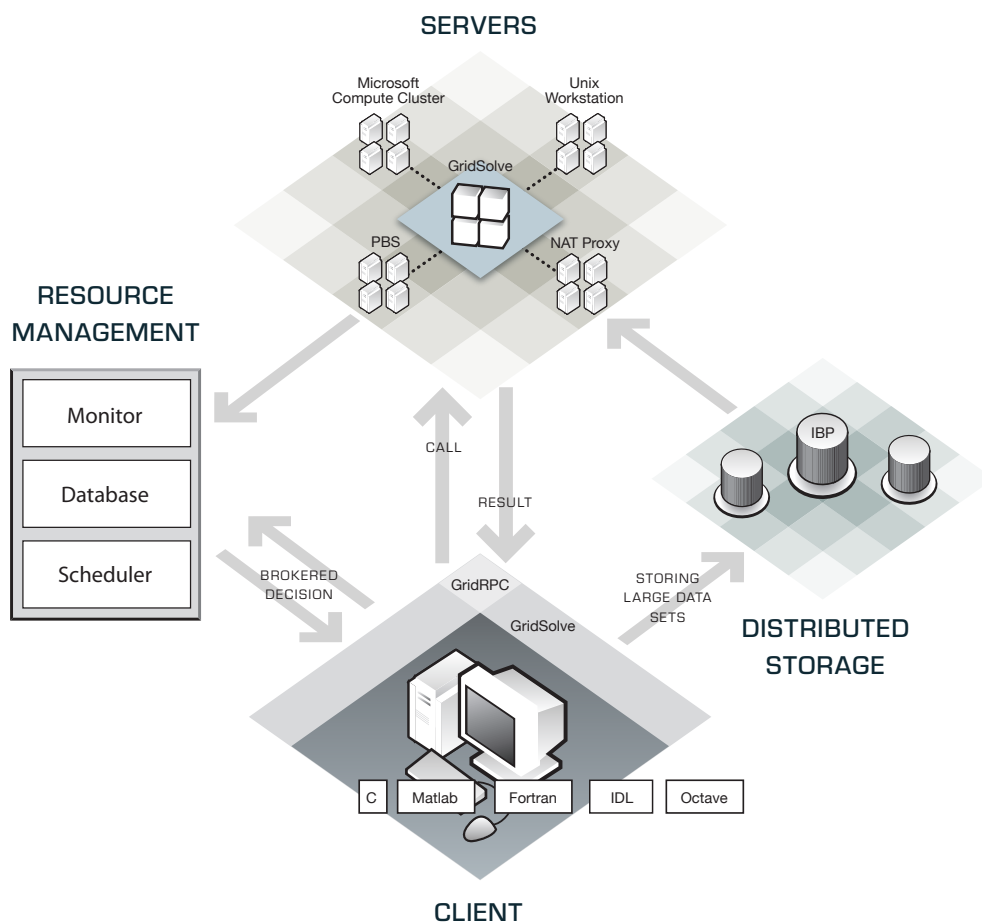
SERVERS

Microsoft Compute Cluster

Unix Workstation

GridSolve

PBS

NAT Proxy

RESOURCE MANAGEMENT

Monitor

Database

Scheduler

CALL

RESULT

IBP

BROKERED DECISION

GridRPC

GridSolve

STORING LARGE DATA SETS

DISTRIBUTED STORAGE

C

Matlab

Fortran

IDL

Octave

CLIENT